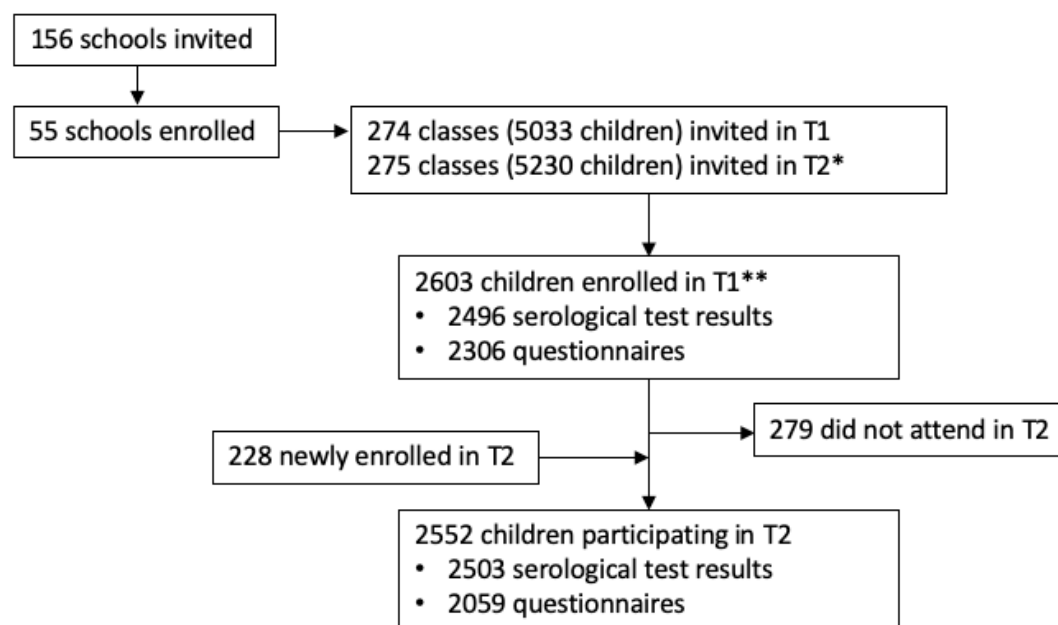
156 schools invited

55 schools enrolled

274 classes (5033 children) invited in T1
275 classes (5230 children) invited in T2*

2603 children enrolled in T1**
• 2496 serological test results
• 2306 questionnaires

228 newly enrolled in T2

279 did not attend in T2

2552 children participating in T2
• 2503 serological test results
• 2059 questionnaires